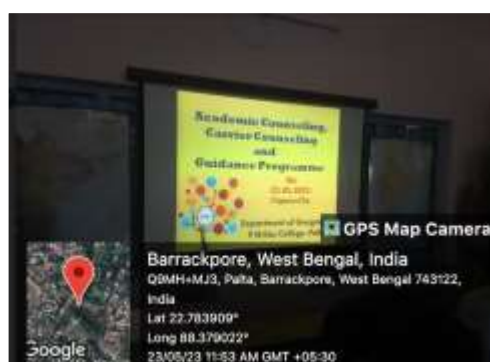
Academic Counselling, Career Counselling and Guidance Programme

On
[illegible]
Organised by

Department of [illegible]
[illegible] College, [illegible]

GPS Map Camera

Barrackpore, West Bengal, India
Q8MH+MJ3, Palta, Barrackpore, West Bengal 743122, India
Lat 22.783909°
Long 88.379022°
23/05/23 11:53 AM GMT +05:30

Google